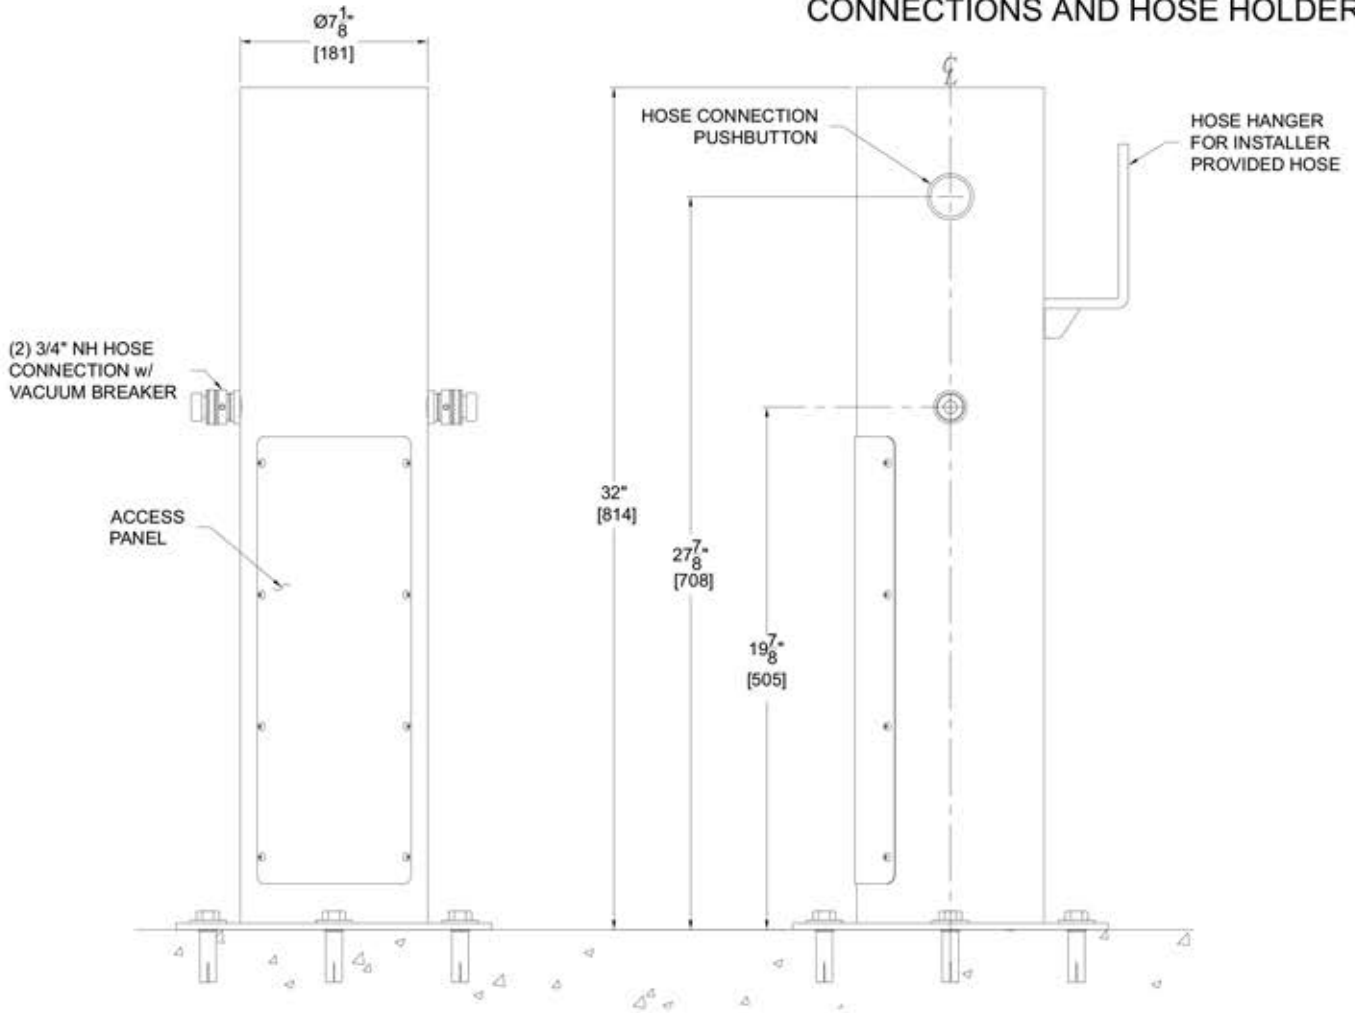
CONNECTIONS AND HOSE HOLDER

Ø$7\frac{1}{8}$"
[181]

HOSE CONNECTION PUSHBUTTON

HOSE HANGER FOR INSTALLER PROVIDED HOSE

(2) 3/4" NH HOSE CONNECTION w/ VACUUM BREAKER

ACCESS PANEL

32"
[814]

$27\frac{7}{8}$"
[708]

$19\frac{7}{8}$"
[505]